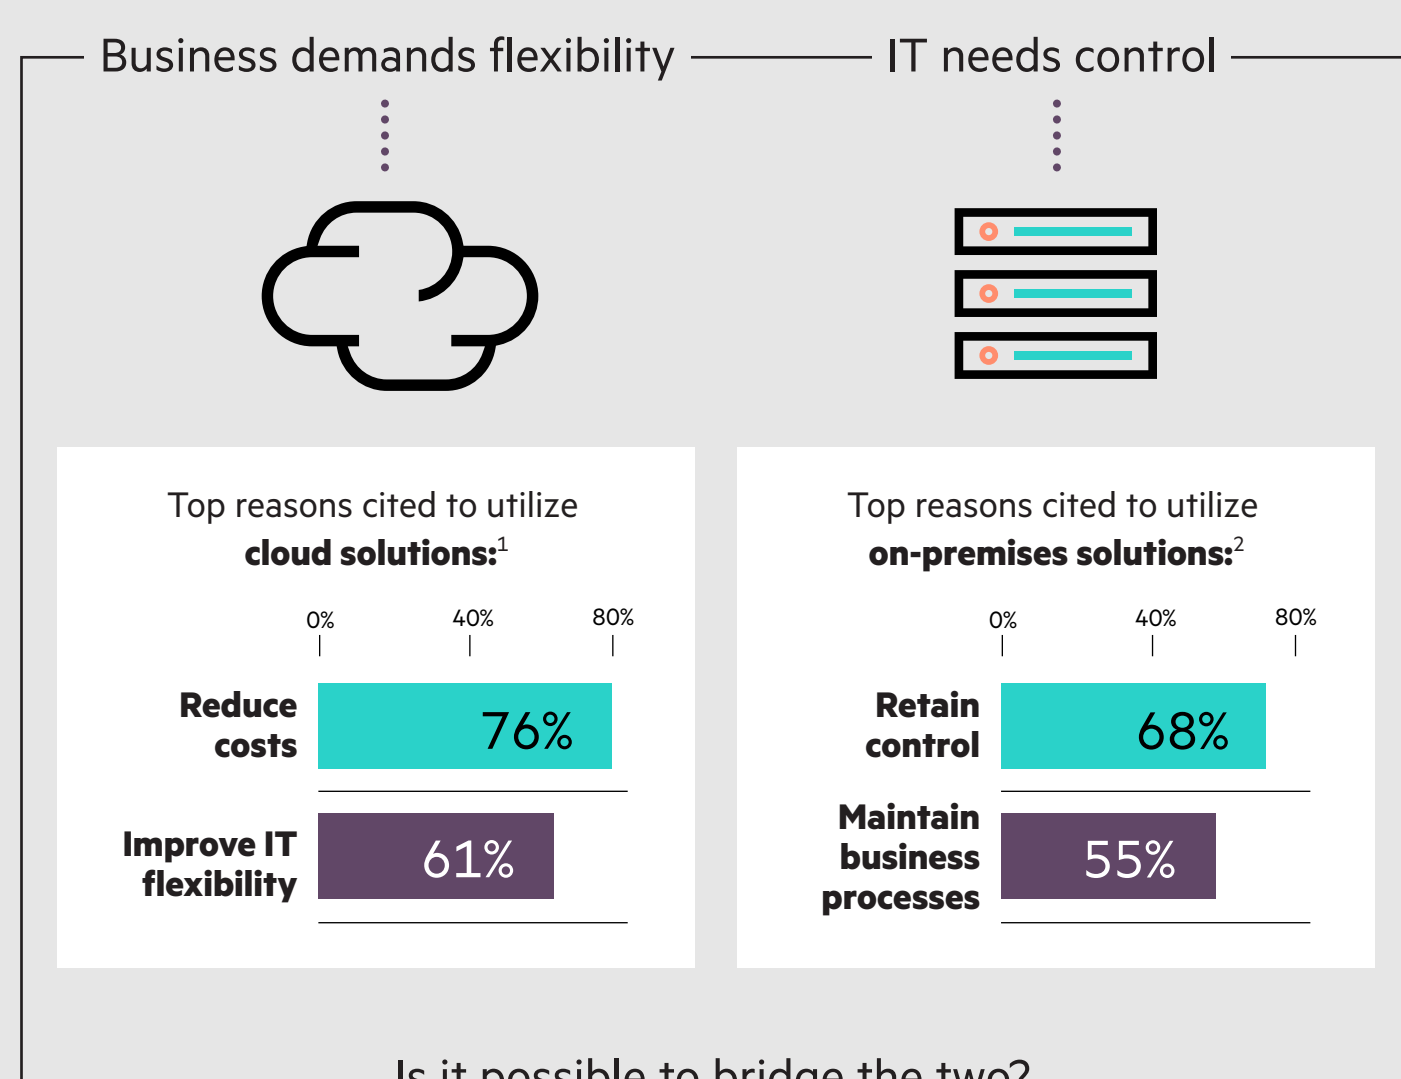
Business demands flexibility

IT needs control

Top reasons cited to utilize **cloud solutions:**$^1$

0% 40% 80%

**Reduce costs** 76%

**Improve IT flexibility** 61%

Top reasons cited to utilize **on-premises solutions:**$^2$

0% 40% 80%

**Retain control** 68%

**Maintain business processes** 55%

Is it possible to bridge the two?